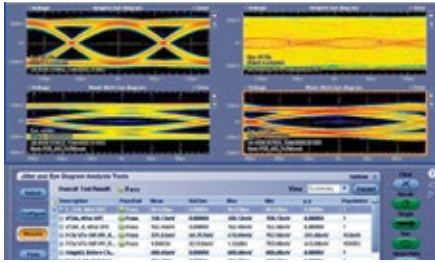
Jitter and Eye Diagram Analysis Tools

Overall Test Result: Pass

View Summary

Select

Configure

Results

Plots

Description

Pass/Fail

Mean

Std Dev

Max

Min

p-p

Population

Clear

Single

Run/Stop

Undo